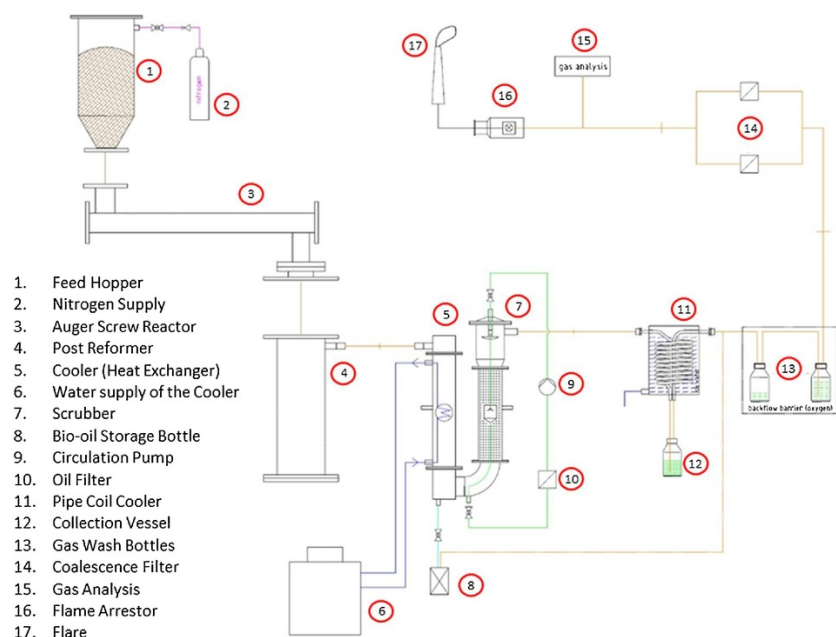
1

nitrogen

2

3

17

15

gas analysis

16

14

1. Feed Hopper
2. Nitrogen Supply
3. Auger Screw Reactor
4. Post Reformer
5. Cooler (Heat Exchanger)
6. Water supply of the Cooler
7. Scrubber
8. Bio-oil Storage Bottle
9. Circulation Pump
10. Oil Filter
11. Pipe Coil Cooler
12. Collection Vessel
13. Gas Wash Bottles
14. Coalescence Filter
15. Gas Analysis
16. Flame Arrestor
17. Flare

4

5

7

9

10

11

13

backflow barrier (oxygen)

12

8

6